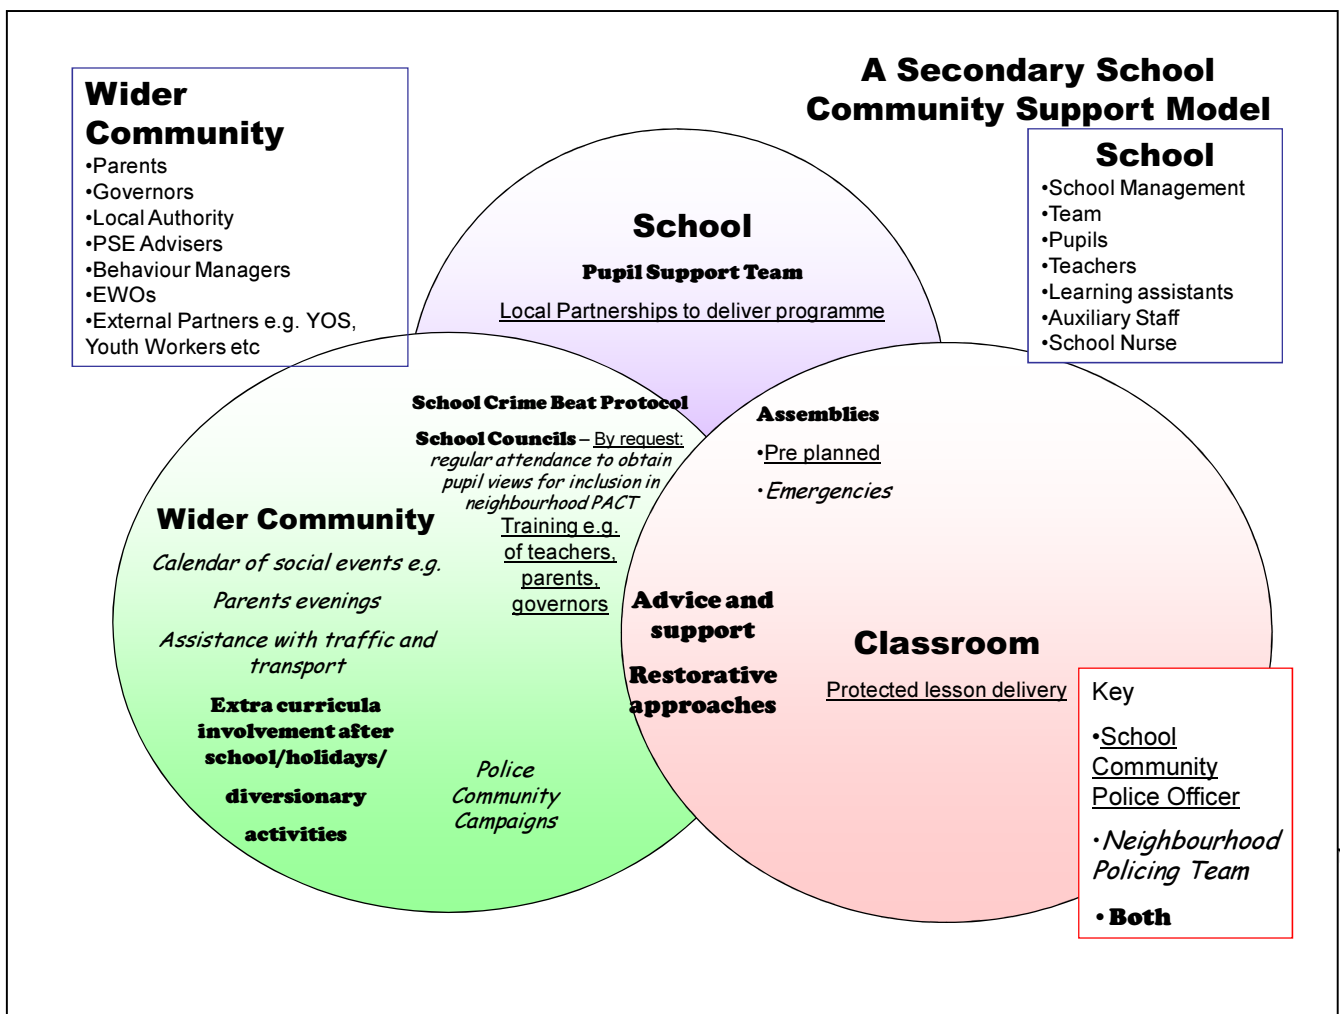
Wider Community
•Parents
•Governors
•Local Authority
•PSE Advisers
•Behaviour Managers
•EWOs
•External Partners e.g. YOS, Youth Workers etc

A Secondary School Community Support Model

School
•School Management
•Team
•Pupils
•Teachers
•Learning assistants
•Auxiliary Staff
•School Nurse

School
Pupil Support Team
Local Partnerships to deliver programme

School Crime Beat Protocol
School Councils – By request: regular attendance to obtain pupil views for inclusion in neighbourhood PACT
Training e.g. of teachers, parents, governors

Assemblies
•Pre planned
•Emergencies

Wider Community
Calendar of social events e.g.
Parents evenings
Assistance with traffic and transport
Extra curricula involvement after school/holidays/
diversionary
activities

Police Community Campaigns

Advice and support
Restorative approaches

Classroom
Protected lesson delivery

Key
•School Community Police Officer
•Neighbourhood Policing Team
•Both